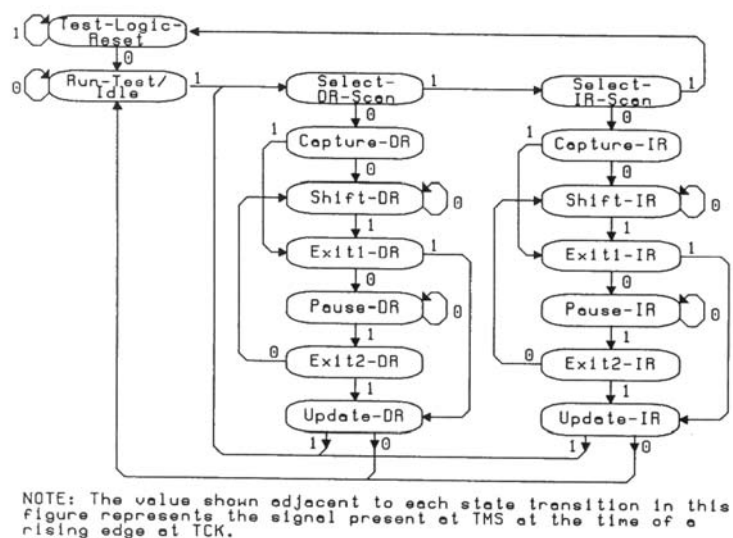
1 Test-Logic-Reset
0
0 Run-Test/Idle
1
Select-DR-Scan
1
Select-IR-Scan
1
0
0
1
Capture-DR
1
Capture-IR
0
0
Shift-DR
0
Shift-IR
0
1
1
Exit1-DR
1
Exit1-IR
1
0
0
Pause-DR
0
Pause-IR
0
1
1
0
Exit2-DR
0
Exit2-IR
1
1
Update-DR
Update-IR
1 0
1 0

NOTE: The value shown adjacent to each state transition in this figure represents the signal present at TMS at the time of a rising edge at TCK.